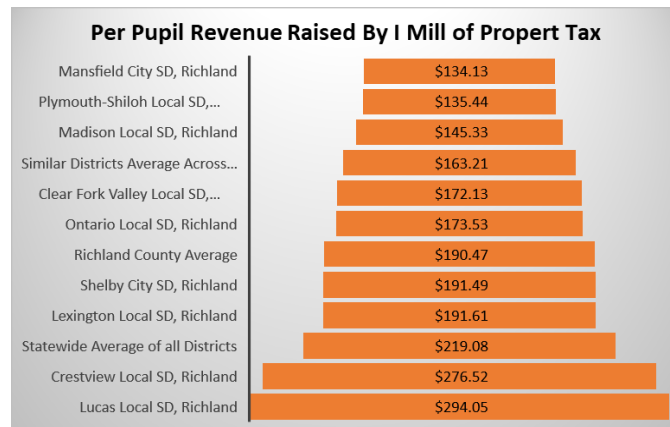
Per Pupil Revenue Raised By I Mill of Propert Tax

| | |
|---|---|
| Mansfield City SD, Richland | \$134.13 |
| Plymouth-Shiloh Local SD,... | \$135.44 |
| Madison Local SD, Richland | \$145.33 |
| Similar Districts Average Across... | \$163.21 |
| Clear Fork Valley Local SD,... | \$172.13 |
| Ontario Local SD, Richland | \$173.53 |
| Richland County Average | \$190.47 |
| Shelby City SD, Richland | \$191.49 |
| Lexington Local SD, Richland | \$191.61 |
| Statewide Average of all Districts | \$219.08 |
| Crestview Local SD, Richland | \$276.52 |
| Lucas Local SD, Richland | \$294.05 |